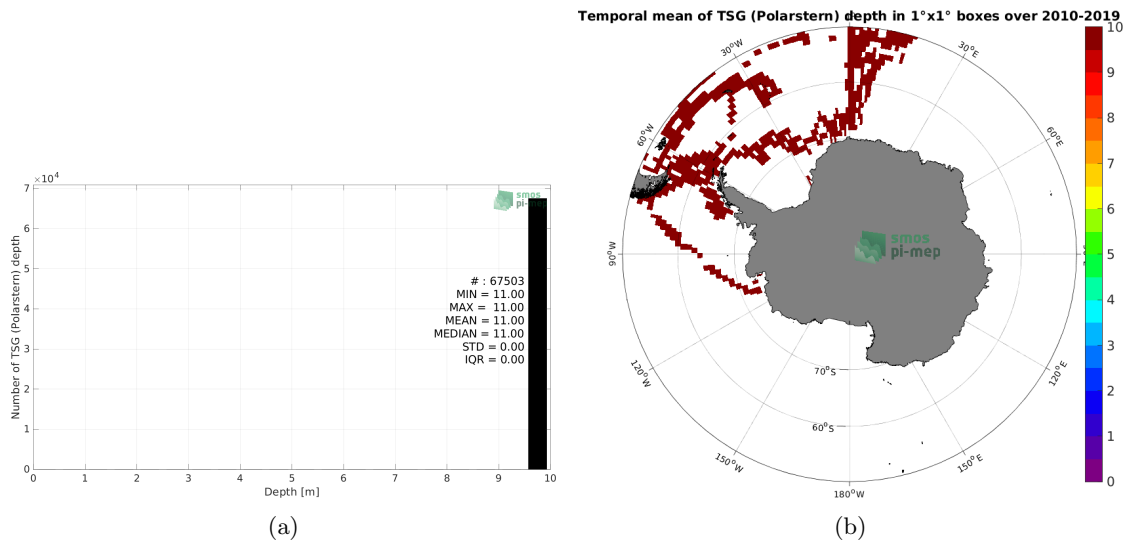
$\times 10^4$
7
6
5
4
3
2
1
0
Number of TSG (Polarstern) depth

smos
pi-mep

# : 67503
MIN = 11.00
MAX = 11.00
MEAN = 11.00
MEDIAN = 11.00
STD = 0.00
IQR = 0.00

0 1 2 3 4 5 6 7 8 9 10
Depth [m]

(a)

Temporal mean of TSG (Polarstern) depth in 1°x1° boxes over 2010-2019

30°W
30°E
60°W
60°E
90°W
90°E
120°W
120°E
150°W
150°E
180°W
70°S
60°S

smos
pi-mep

10
9
8
7
6
5
4
3
2
1
0

(b)